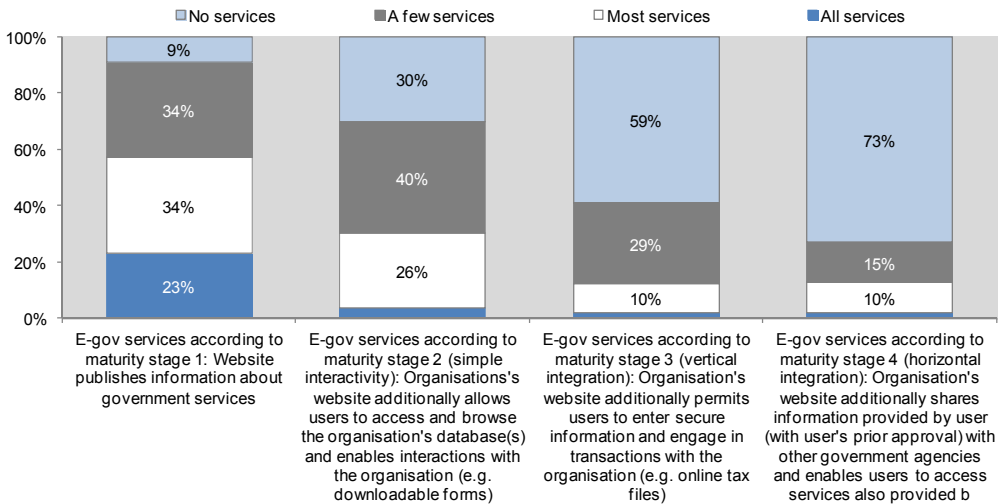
No services
A few services
Most services
All services

100%
80%
60%
40%
20%
0%

9%
34%
34%
23%

30%
40%
26%

59%
29%
10%

73%
15%
10%

E-gov services according to maturity stage 1: Website publishes information about government services

E-gov services according to maturity stage 2 (simple interactivity): Organisations's website additionally allows users to access and browse the organisation's database(s) and enables interactions with the organisation (e.g. downloadable forms)

E-gov services according to maturity stage 3 (vertical integration): Organisation's website additionally permits users to enter secure information and engage in transactions with the organisation (e.g. online tax files)

E-gov services according to maturity stage 4 (horizontal integration): Organisation's website additionally shares information provided by user (with user's prior approval) with other government agencies and enables users to access services also provided b